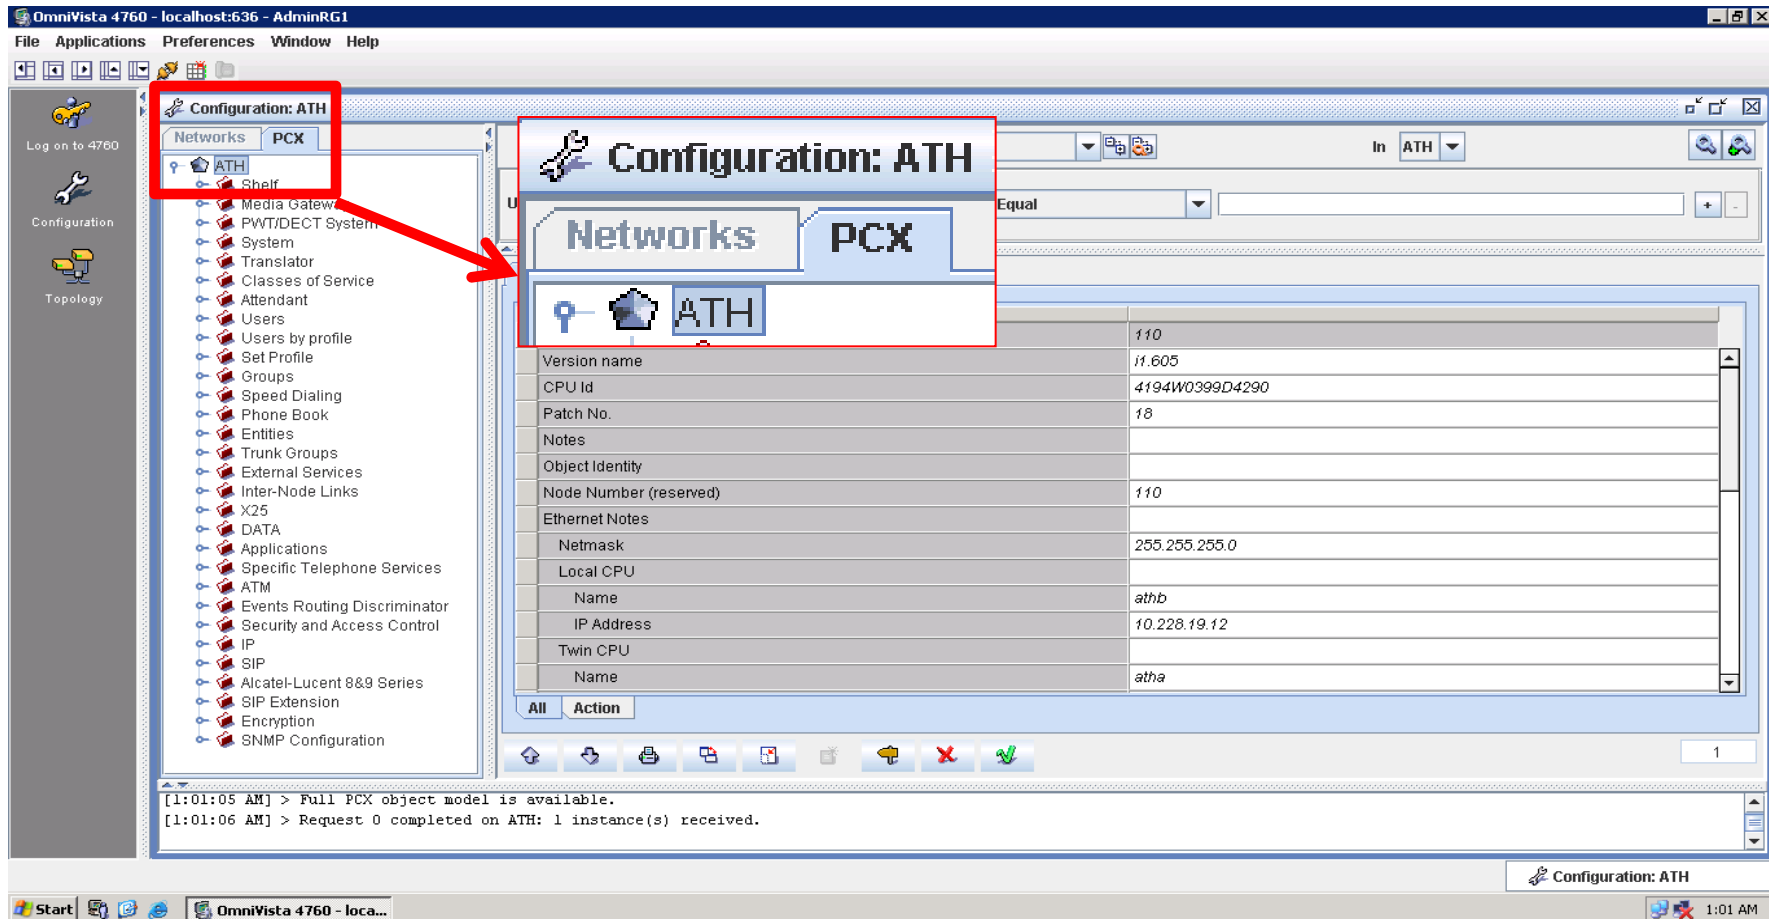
OmniVista 4760 - localhost:636 - AdminRG1

File Applications Preferences Window Help

Log on to 4760

Configuration

Topology

Configuration: ATH

Networks PCX

ATH
Shelf
Media Gatew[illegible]
PWT/DECT System
System
Translator
Classes of Service
Attendant
Users
Users by profile
Set Profile
Groups
Speed Dialing
Phone Book
Entities
Trunk Groups
External Services
Inter-Node Links
X25
DATA
Applications
Specific Telephone Services
ATM
Events Routing Discriminator
Security and Access Control
IP
SIP
Alcatel-Lucent 8&9 Series
SIP Extension
Encryption
SNMP Configuration

Configuration: ATH

Networks PCX

ATH

In ATH

Equal

| | 110 |
|---|---|
| Version name | i1.605 |
| CPU Id | 4194W0399D4290 |
| Patch No. | 18 |
| Notes | |
| Object Identity | |
| Node Number (reserved) | 110 |
| Ethernet Notes | |
| Netmask | 255.255.255.0 |
| Local CPU | |
| Name | athb |
| IP Address | 10.228.19.12 |
| Twin CPU | |
| Name | atha |

All Action

1

[1:01:05 AM] > Full PCX object model is available.
[1:01:06 AM] > Request 0 completed on ATH: 1 instance(s) received.

Configuration: ATH

Start OmniVista 4760 - loca... 1:01 AM